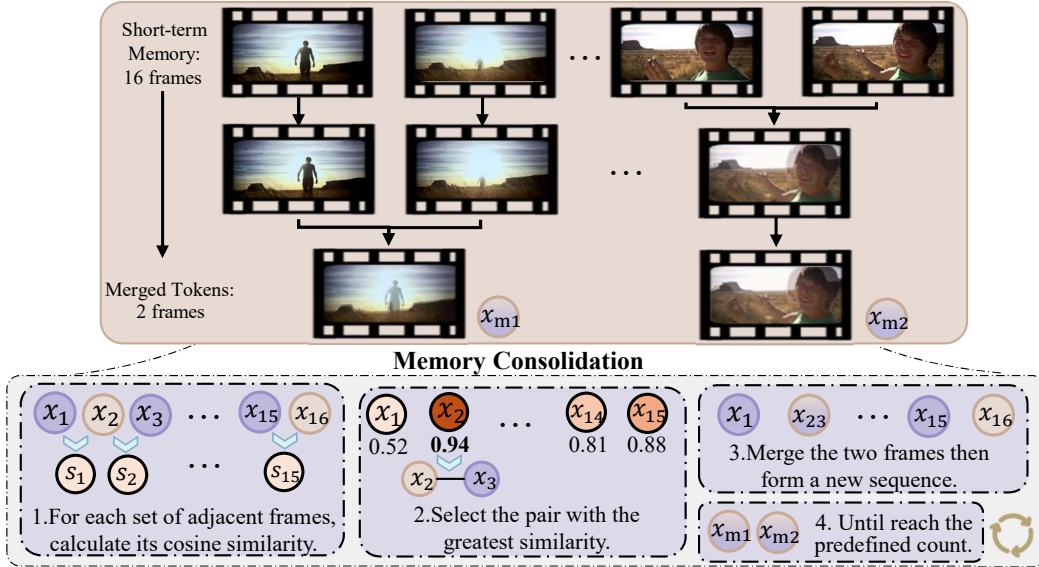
Short-term Memory: 16 frames

...

...

Merged Tokens: 2 frames

$x_{\mathrm{m1}}$

$x_{\mathrm{m2}}$

Memory Consolidation

$x_1$ $x_2$ $x_3$ ... $x_{15}$ $x_{16}$

$s_1$ $s_2$ ... $s_{15}$

1.For each set of adjacent frames, calculate its cosine similarity.

$x_1$ $x_2$ ... $x_{14}$ $x_{15}$

0.52 0.94 0.81 0.88

$x_2$ $x_3$

2.Select the pair with the greatest similarity.

$x_1$ $x_{23}$ ... $x_{15}$ $x_{16}$

3.Merge the two frames then form a new sequence.

$x_{\mathrm{m1}}$ $x_{\mathrm{m2}}$ 4. Until reach the predefined count.